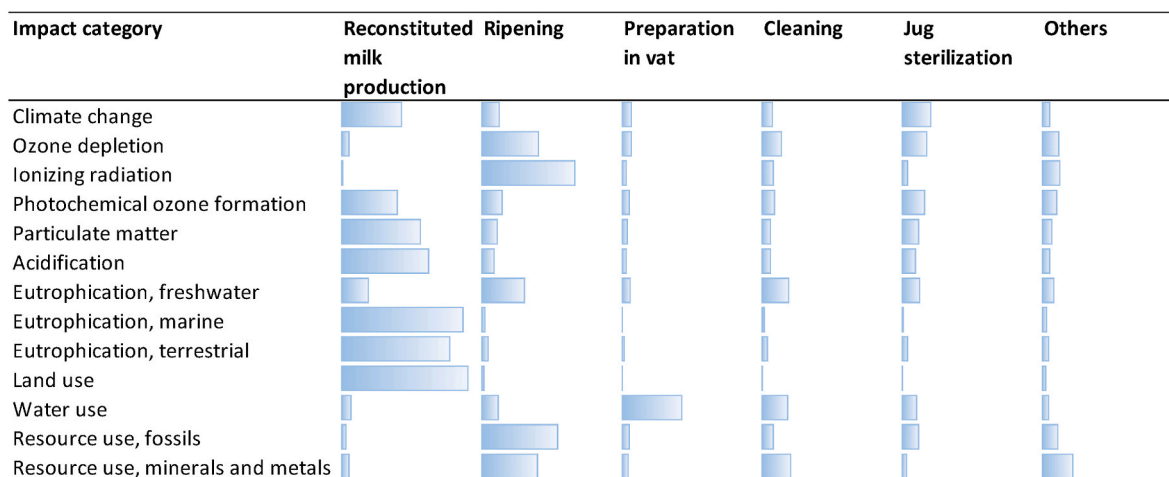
| Impact category | Reconstituted milk production | Ripening | Preparation in vat | Cleaning | Jug sterilization | Others |
|---|---|---|---|---|---|---|
| Climate change | | | | | | |
| Ozone depletion | | | | | | |
| Ionizing radiation | | | | | | |
| Photochemical ozone formation | | | | | | |
| Particulate matter | | | | | | |
| Acidification | | | | | | |
| Eutrophication, freshwater | | | | | | |
| Eutrophication, marine | | | | | | |
| Eutrophication, terrestrial | | | | | | |
| Land use | | | | | | |
| Water use | | | | | | |
| Resource use, fossils | | | | | | |
| Resource use, minerals and metals | | | | | | |